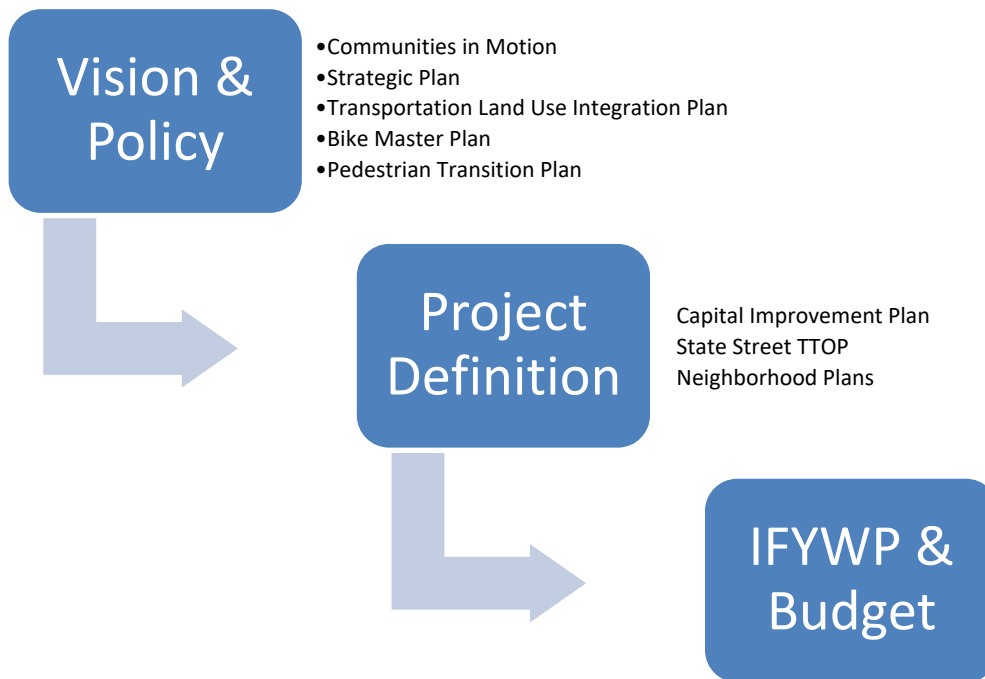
Vision & Policy

•Communities in Motion
•Strategic Plan
•Transportation Land Use Integration Plan
•Bike Master Plan
•Pedestrian Transition Plan

Project Definition

Capital Improvement Plan
State Street TTOP
Neighborhood Plans

IFYWP & Budget